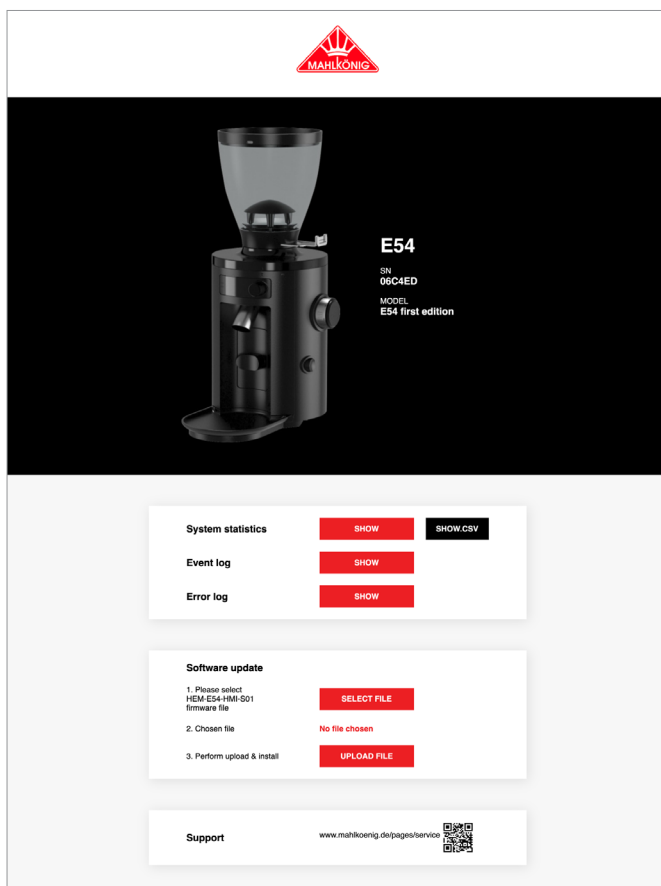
MAHLKÖNIG

E54

SN
06C4ED

MODEL
E54 first edition

System statistics SHOW SHOW.CSV

Event log SHOW

Error log SHOW

Software update

1. Please select HEM-E54-HMI-S01 firmware file SELECT FILE

2. Chosen file No file chosen

3. Perform upload & install UPLOAD FILE

Support www.mahlkoenig.de/pages/service